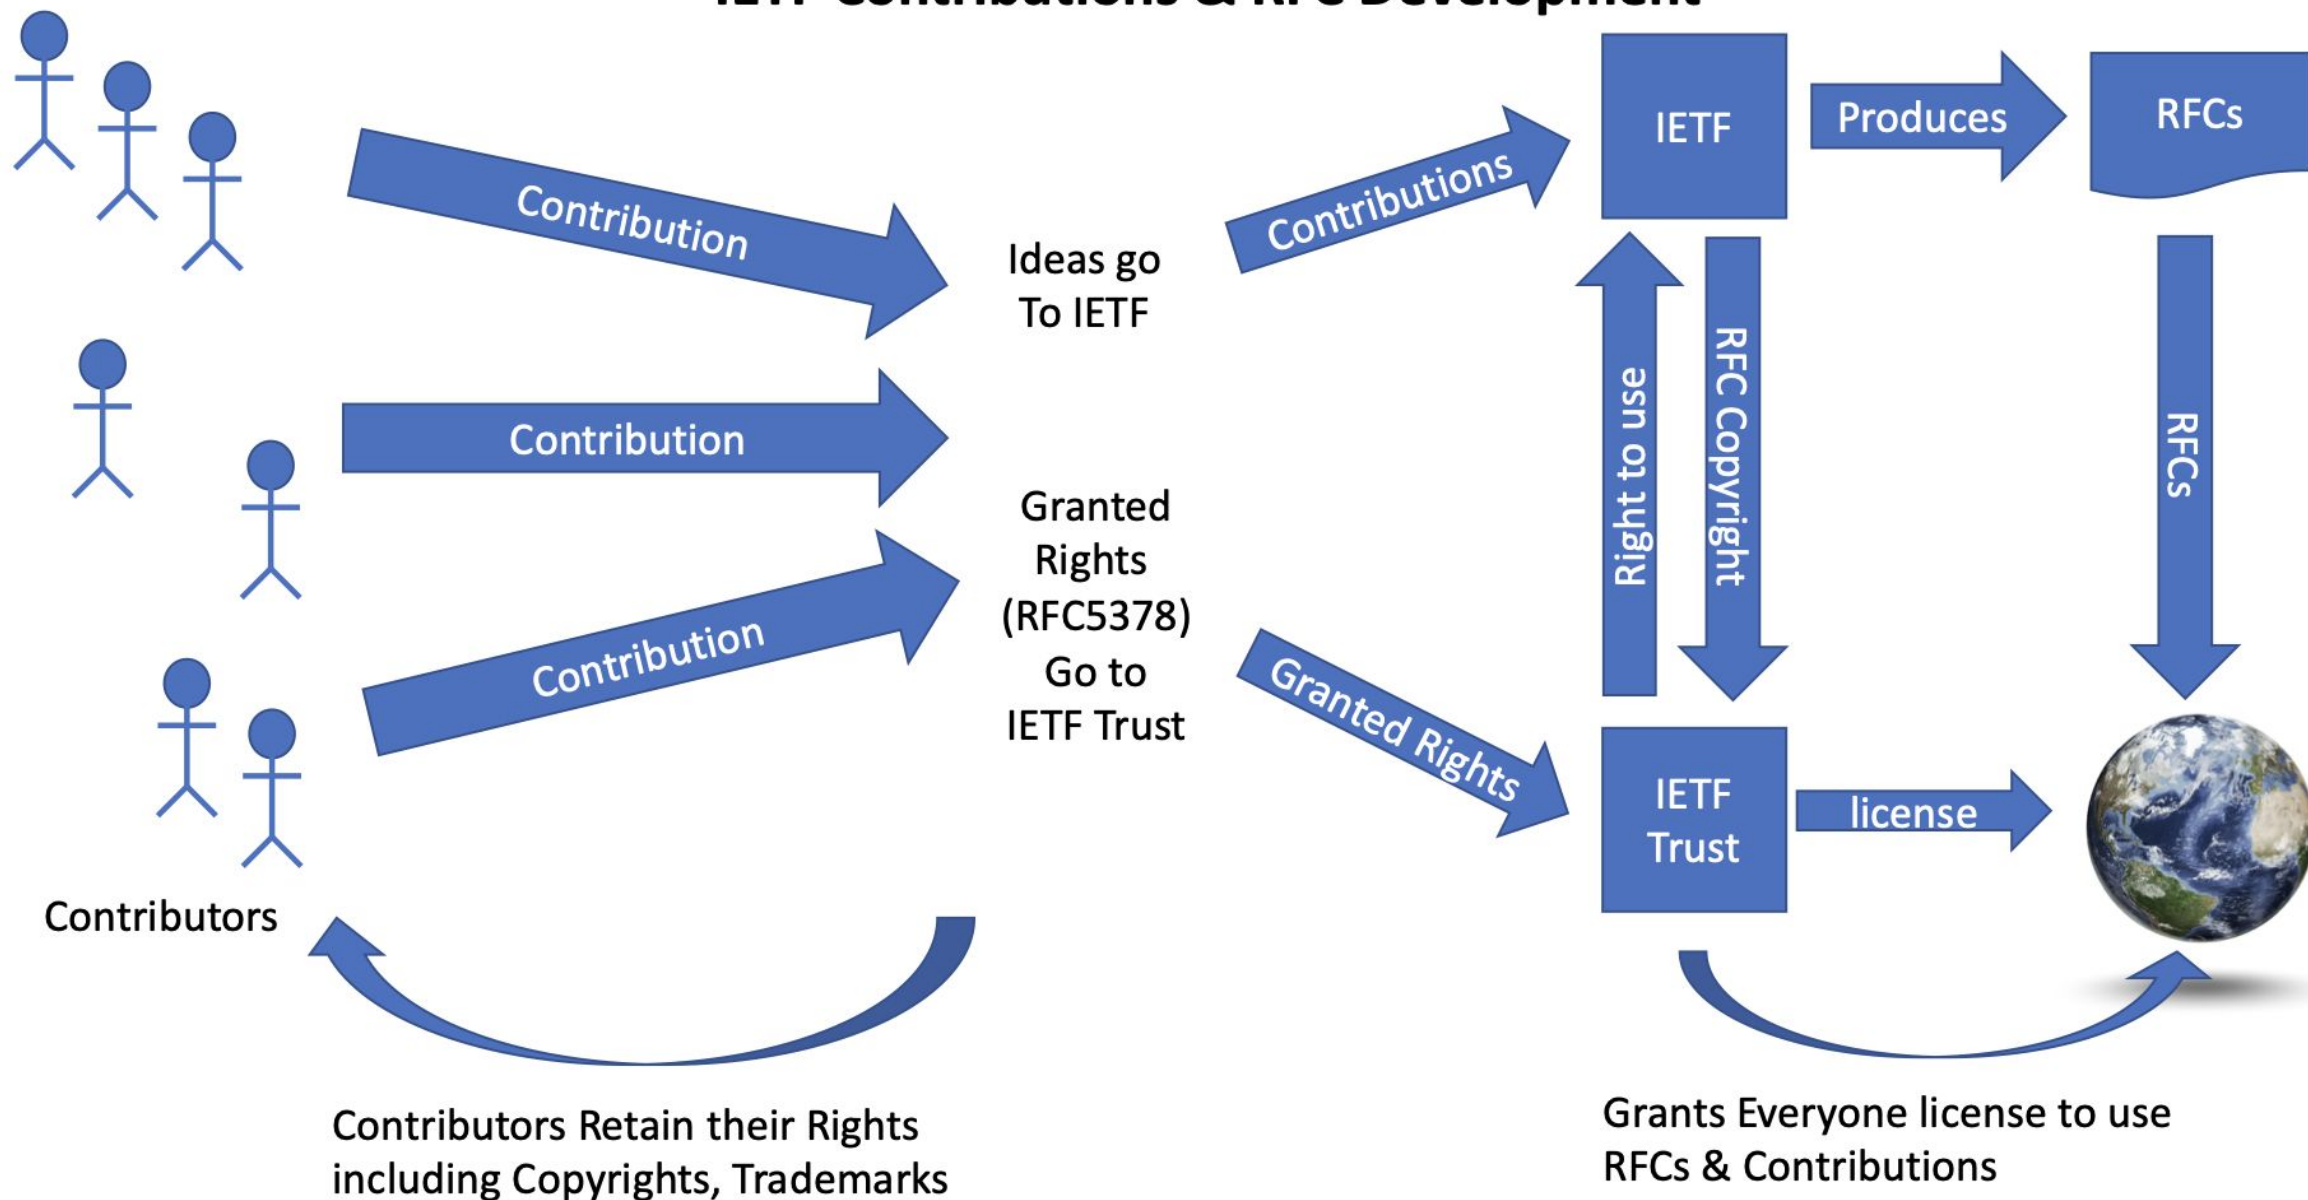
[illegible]

Contribution

Contribution

Contribution

Contributors

Ideas go To IETF

Granted Rights (RFC5378) Go to IETF Trust

Contributions

Granted Rights

IETF

Produces

RFCs

Right to use

RFC Copyright

RFCs

IETF Trust

license

Contributors Retain their Rights including Copyrights, Trademarks

Grants Everyone license to use RFCs & Contributions